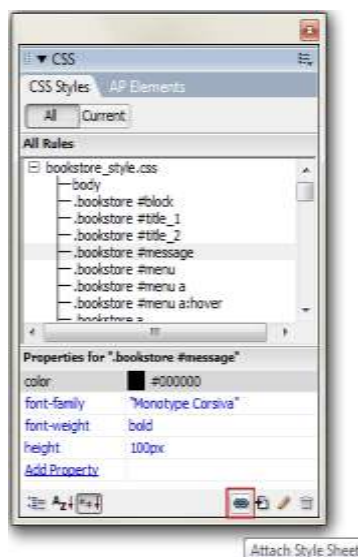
▼ CSS

CSS Styles | AP Elements

All | Current

All Rules

bookstore_style.css
body
.bookstore #block
.bookstore #title_1
.bookstore #title_2
.bookstore #message
.bookstore #menu
.bookstore #menu a
.bookstore #menu a:hover
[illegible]

Properties for ".bookstore #message"

| | |
|---|---|
| color | #000000 |
| font-family | "Monotype Corsiva" |
| font-weight | bold |
| height | 100px |
| Add Property | |

Attach Style Sheet